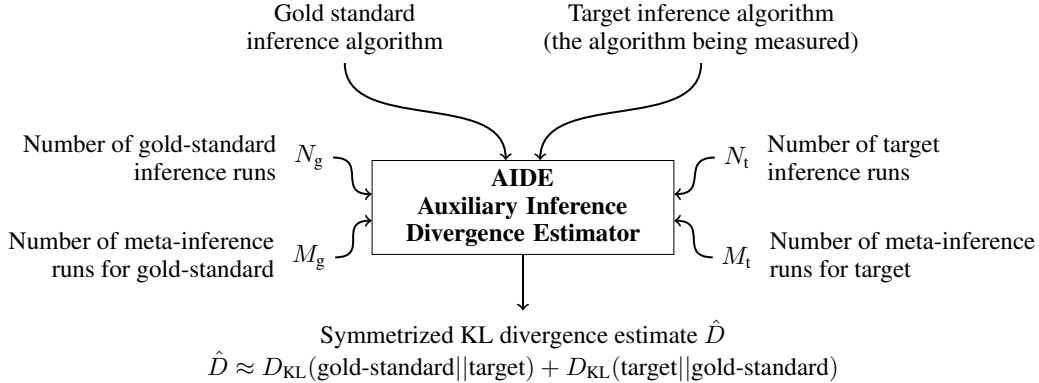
Gold standard inference algorithm

Target inference algorithm (the algorithm being measured)

Number of gold-standard inference runs $N_{\text{g}}$

Number of meta-inference runs for gold-standard $M_{\text{g}}$

**AIDE**
**Auxiliary Inference Divergence Estimator**

$N_{\text{t}}$ Number of target inference runs

$M_{\text{t}}$ Number of meta-inference runs for target

Symmetrized KL divergence estimate $\hat{D}$

$\hat{D} \approx D_{\text{KL}}(\text{gold-standard}||\text{target}) + D_{\text{KL}}(\text{target}||\text{gold-standard})$